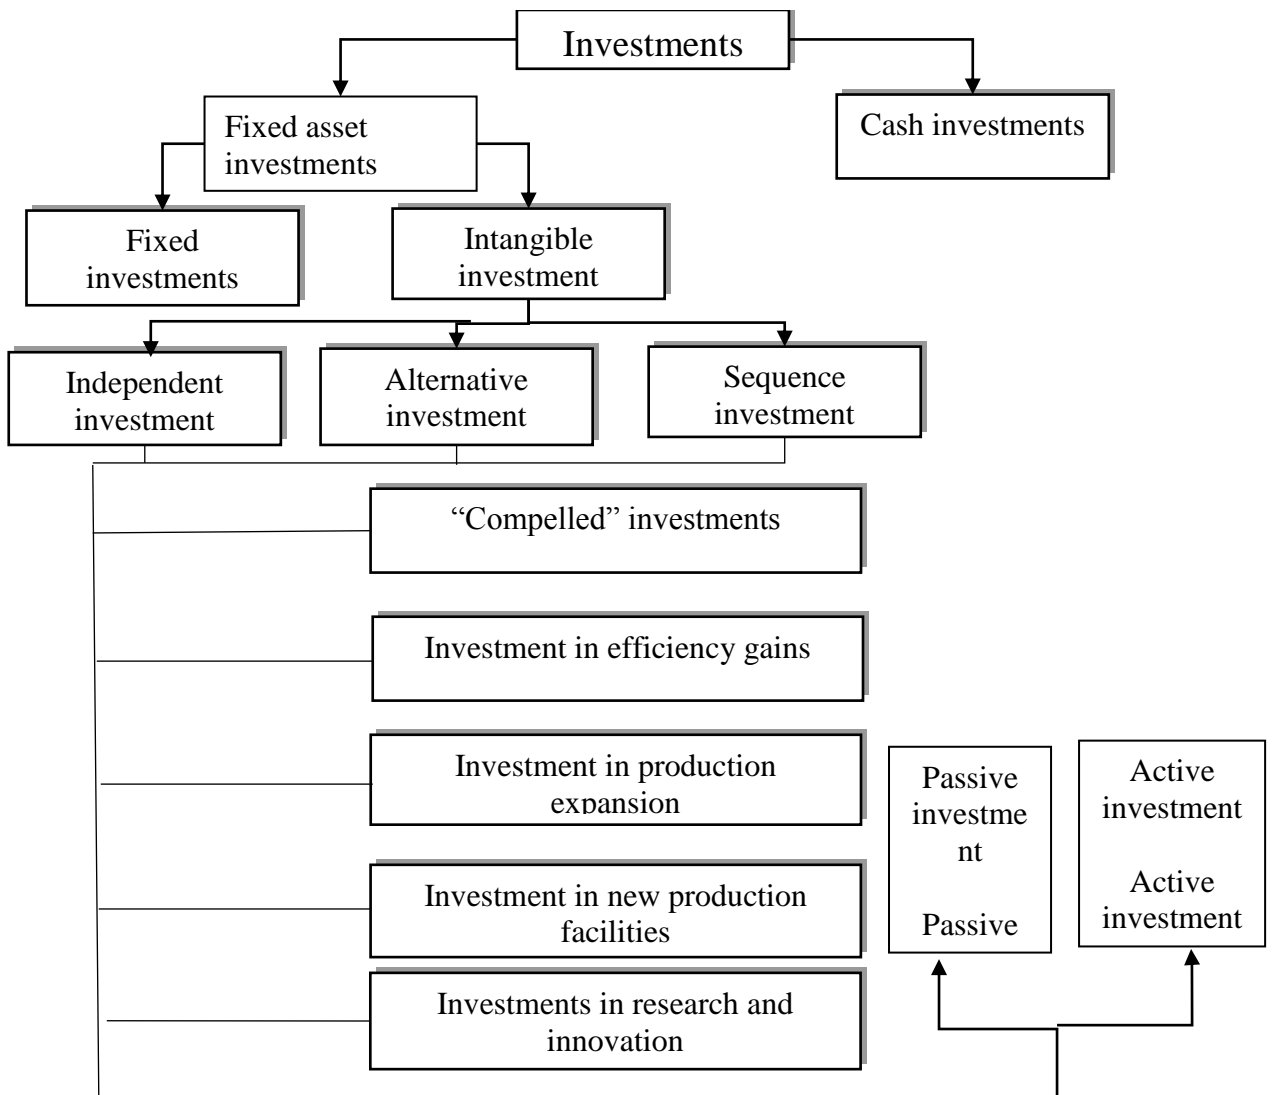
Investments

Fixed asset investments

Cash investments

Fixed investments

Intangible investment

Independent investment

Alternative investment

Sequence investment

“Compelled” investments

Investment in efficiency gains

Investment in production expansion

Investment in new production facilities

Investments in research and innovation

Passive investme nt

Passive

Active investment

Active investment